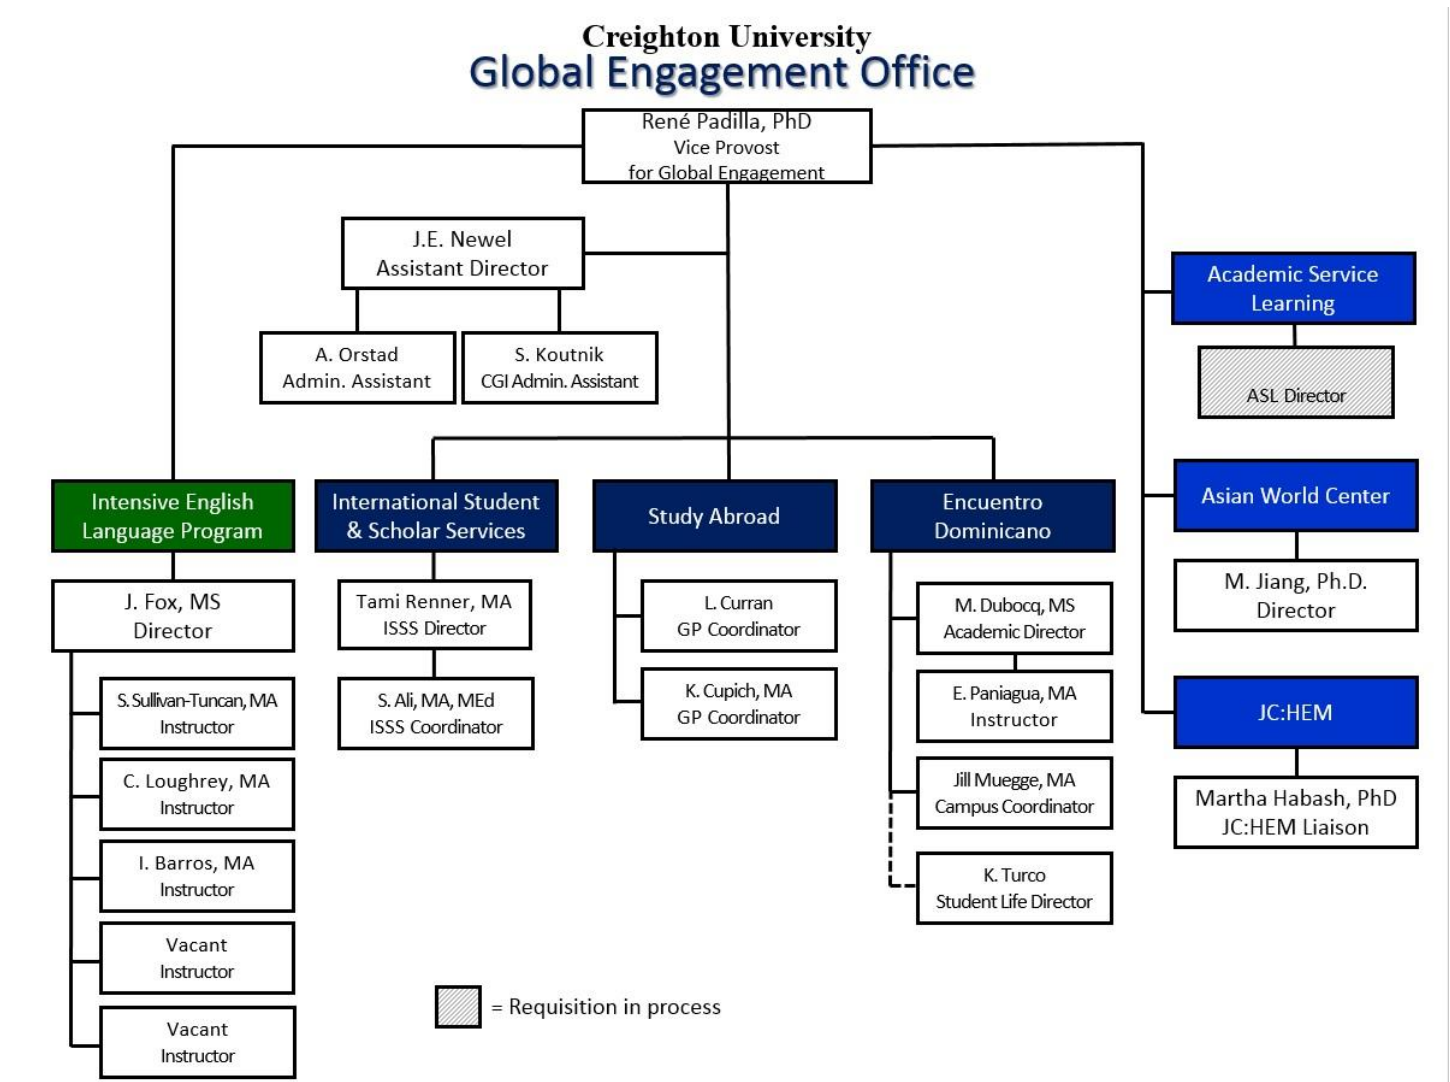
Creighton University
Global Engagement Office

René Padilla, PhD
Vice Provost
for Global Engagement

J.E. Newel
Assistant Director

A. Orstad
Admin. Assistant

S. Koutnik
CGI Admin. Assistant

Academic Service Learning

ASL Director

Asian World Center

M. Jiang, Ph.D.
Director

JC:HEM

Martha Habash, PhD
JC:HEM Liaison

Intensive English Language Program

J. Fox, MS
Director

S. Sullivan-Tuncan, MA
Instructor

C. Loughrey, MA
Instructor

I. Barros, MA
Instructor

Vacant
Instructor

Vacant
Instructor

International Student & Scholar Services

Tami Renner, MA
ISSS Director

S. Ali, MA, MEd
ISSS Coordinator

Study Abroad

L. Curran
GP Coordinator

K. Cupich, MA
GP Coordinator

Encuentro Dominicano

M. Dubocq, MS
Academic Director

E. Paniagua, MA
Instructor

Jill Muegge, MA
Campus Coordinator

K. Turco
Student Life Director

= Requisition in process